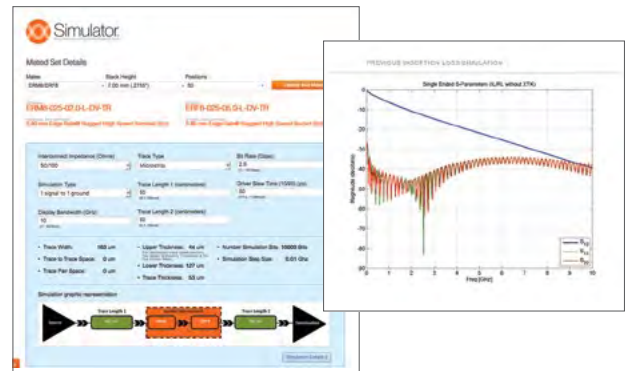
Simulator

Mated Set Details

Mates
ERM8/ERF8

Stack Height
7.00 mm (.276")

Positions
50

ERM8-025-02.0-L-DV-TR

ERF8-025-05.0-L-DV-TR

Interconnect Impedance (Ohms)
50/100

Trace Type
Microstrip

Bit Rate (Gbps)
2.5

Simulation Type
1 signal to 1 ground

Trace Length 1 (centimeters)
10

Driver Slew Time (10/90) (ps)
50

Display Bandwidth (GHz)
10

Trace Length 2 (centimeters)
10

• Trace Width: 165 um
• Trace to Trace Space: 0 um
• Trace Pair Space: 0 um

• Upper Thickness: 14 um
• Lower Thickness: 127 um
• Trace Thickness: 53 um

• Number Simulation Bits: 10000 Bits
• Simulation Step Size: 0.01 Ghz

Simulation graphic representation

Trace Length 1

Trace Length 2

Destination

PREVIOUS INSERTION LOSS SIMULATION

Single Ended S-Parameters (ILRL without XTK)

Magnitude (decibels)

Freq [GHz]

0
1
2
3
4
5
6
7
8
9
10

$S_{12}$
$S_{11}$
$S_{22}$